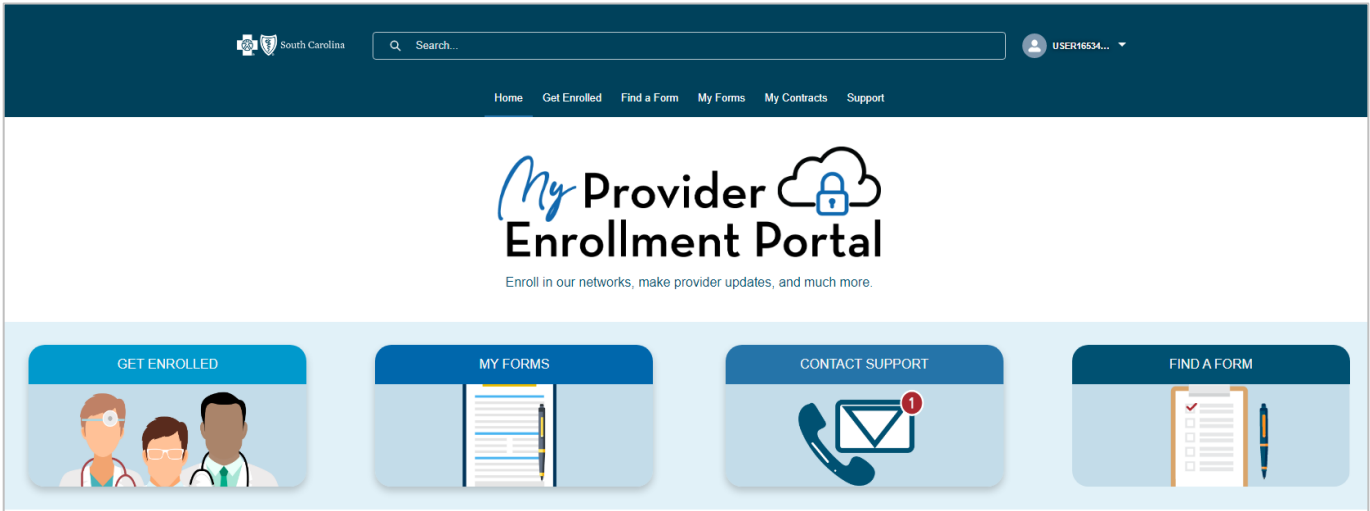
South Carolina

Search...

USER16534...

Home Get Enrolled Find a Form My Forms My Contracts Support

My Provider Enrollment Portal

Enroll in our networks, make provider updates, and much more.

GET ENROLLED

MY FORMS

CONTACT SUPPORT

1

FIND A FORM